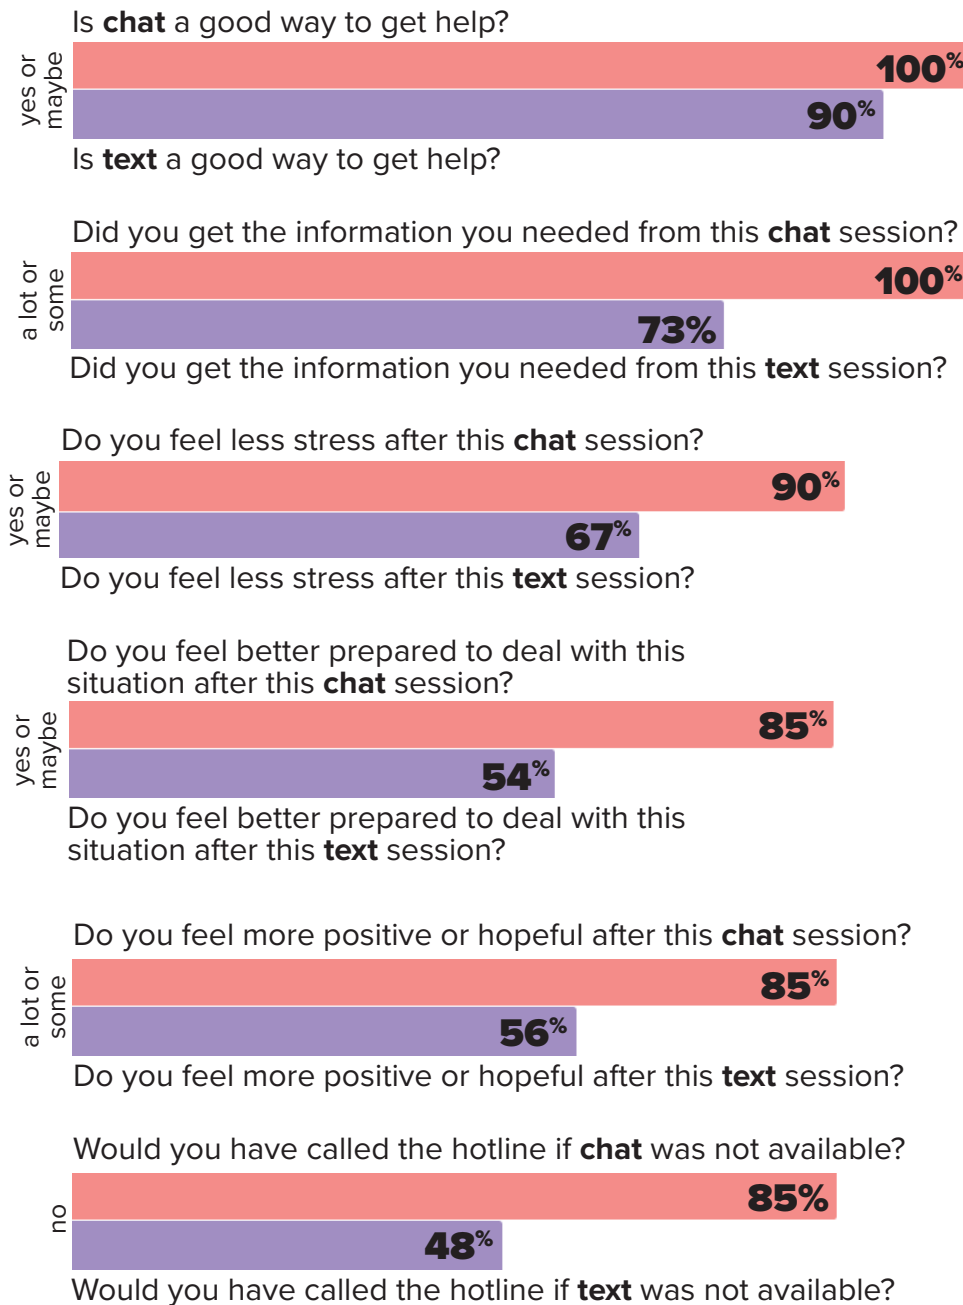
Is **chat** a good way to get help?

yes or maybe

100%

90%

Is **text** a good way to get help?

Did you get the information you needed from this **chat** session?

a lot or some

100%

73%

Did you get the information you needed from this **text** session?

Do you feel less stress after this **chat** session?

yes or maybe

90%

67%

Do you feel less stress after this **text** session?

Do you feel better prepared to deal with this situation after this **chat** session?

yes or maybe

85%

54%

Do you feel better prepared to deal with this situation after this **text** session?

Do you feel more positive or hopeful after this **chat** session?

a lot or some

85%

56%

Do you feel more positive or hopeful after this **text** session?

Would you have called the hotline if **chat** was not available?

no

85%

48%

Would you have called the hotline if **text** was not available?